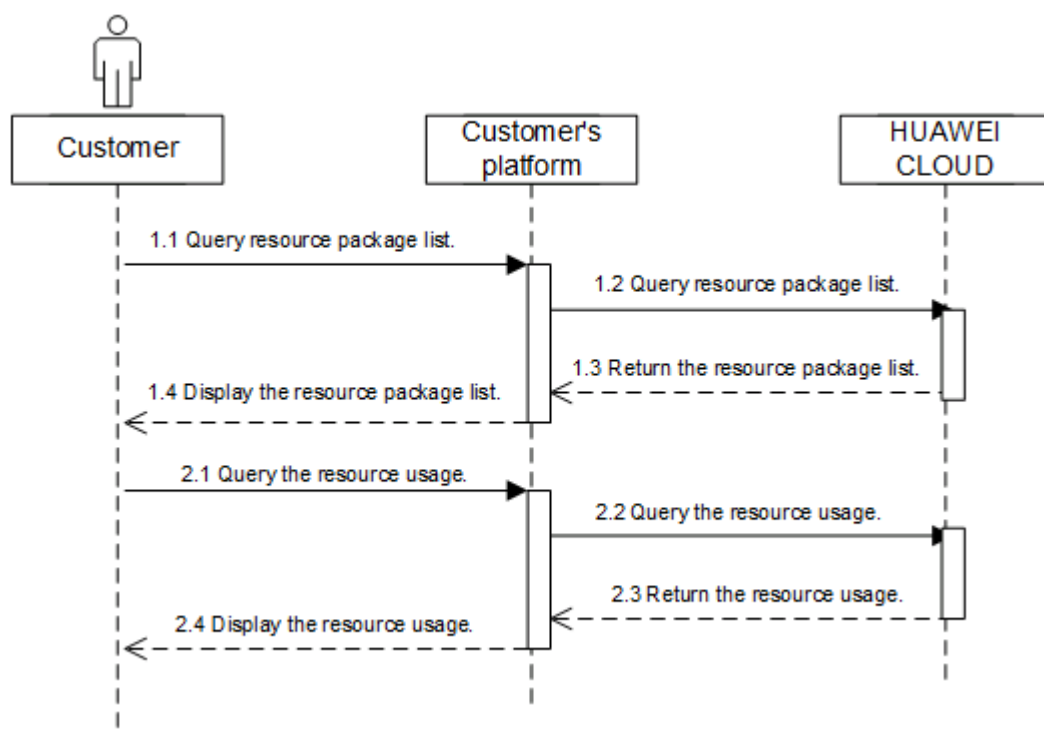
Customer

Customer's platform

HUAWEI CLOUD

1.1 Query resource package list.

1.2 Query resource package list.

1.3 Return the resource package list.

1.4 Display the resource package list.

2.1 Query the resource usage.

2.2 Query the resource usage.

2.3 Return the resource usage.

2.4 Display the resource usage.